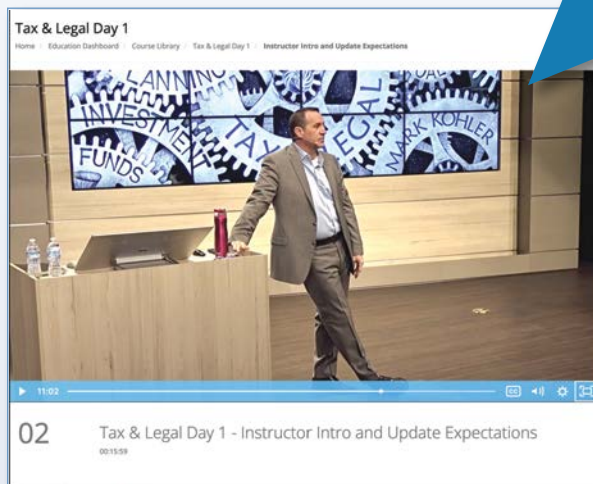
Tax & Legal Day 1

Home / Education Dashboard / Course Library / Tax & Legal Day 1 / Instructor Intro and Update Expectations

LANNING
INVESTMENT
FUNDS
TAX
LEGAL
MARK KOHLER

11:02

CC

02

Tax & Legal Day 1 - Instructor Intro and Update Expectations

00:15:59